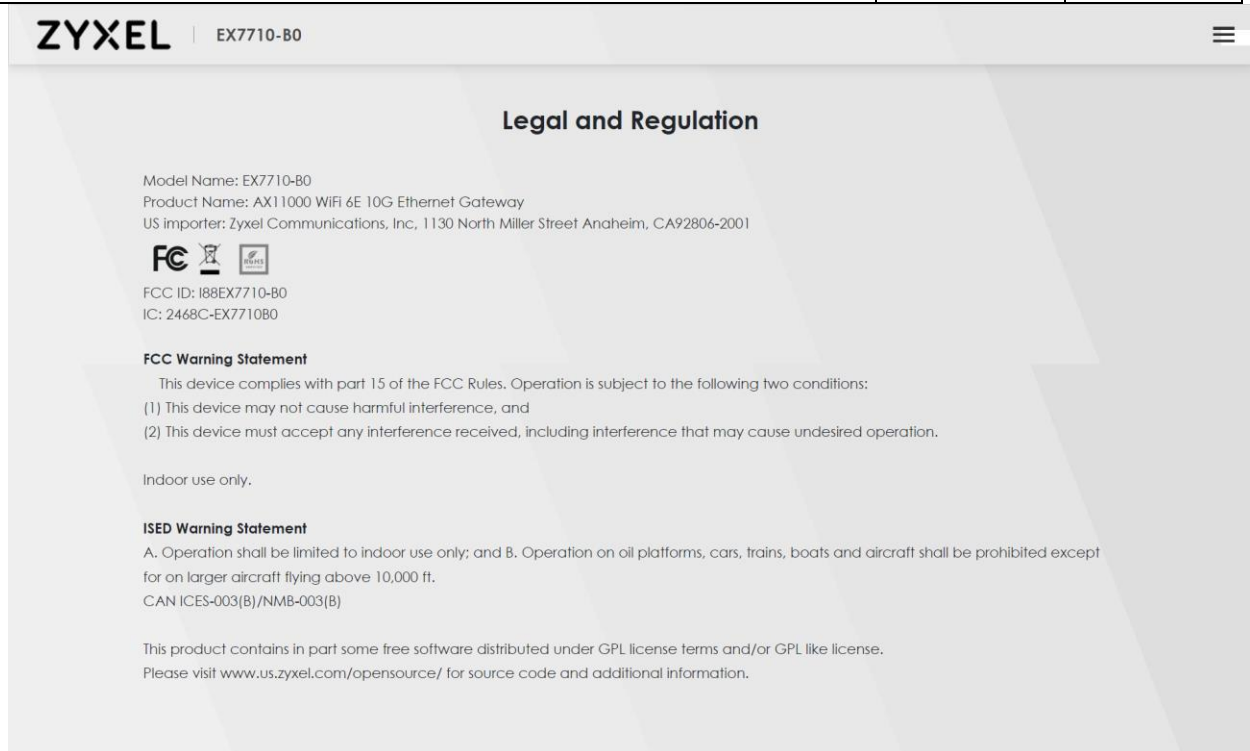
ZYXEL | EX7710-B0

Legal and Regulation

Model Name: EX7710-B0
Product Name: AX11000 WiFi 6E 10G Ethernet Gateway
US importer: Zyxel Communications, Inc, 1130 North Miller Street Anaheim, CA92806-2001

FC

RoHS

FCC ID: I88EX7710-B0
IC: 2468C-EX7710B0

FCC Warning Statement
This device complies with part 15 of the FCC Rules. Operation is subject to the following two conditions:
(1) This device may not cause harmful interference, and
(2) This device must accept any interference received, including interference that may cause undesired operation.

Indoor use only.

ISED Warning Statement
A. Operation shall be limited to indoor use only; and B. Operation on oil platforms, cars, trains, boats and aircraft shall be prohibited except for on larger aircraft flying above 10,000 ft.
CAN ICES-003(B)/NMB-003(B)

This product contains in part some free software distributed under GPL license terms and/or GPL like license.
Please visit www.us.zyxel.com/opensource/ for source code and additional information.